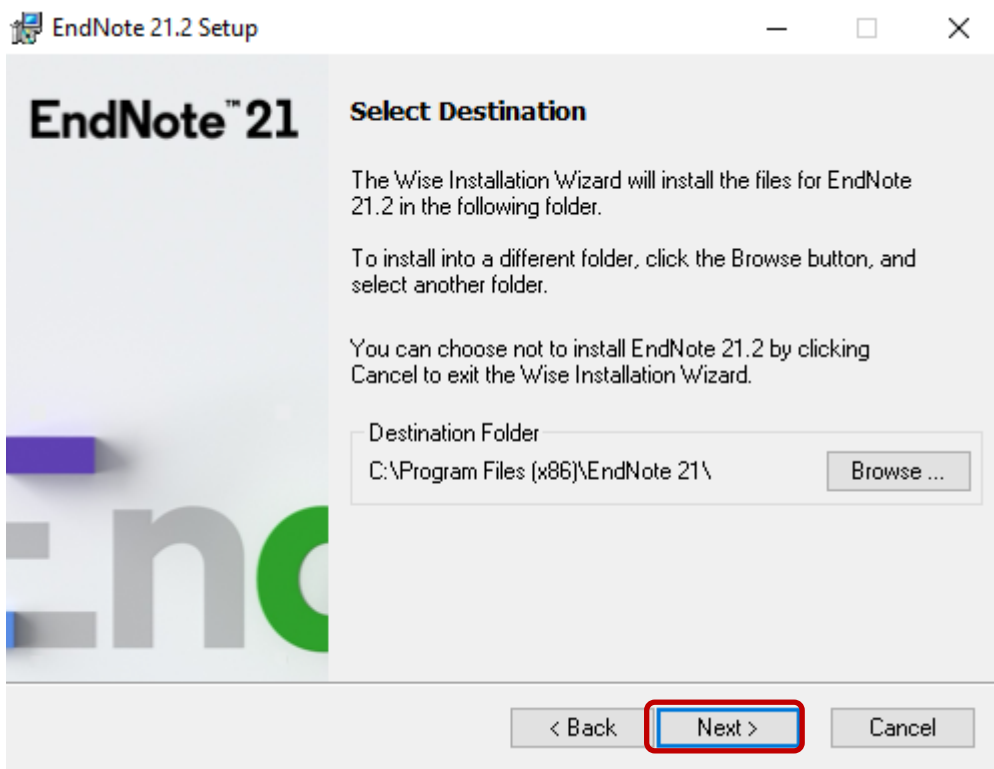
EndNote 21.2 Setup

EndNote™ 21

Select Destination

The Wise Installation Wizard will install the files for EndNote 21.2 in the following folder.

To install into a different folder, click the Browse button, and select another folder.

You can choose not to install EndNote 21.2 by clicking Cancel to exit the Wise Installation Wizard.

Destination Folder

C:\Program Files (x86)\EndNote 21\

Browse ...

End

< Back

Next >

Cancel